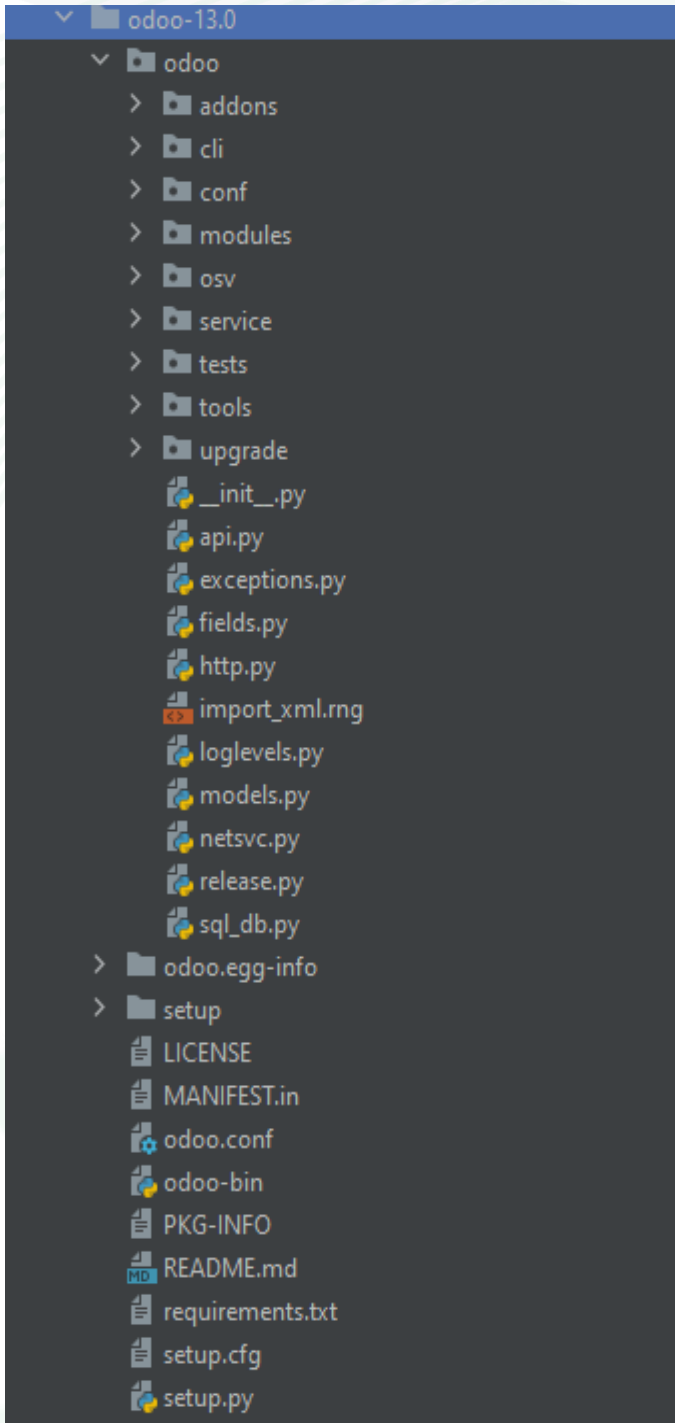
odoo-13.0
odoo
addons
cli
conf
modules
osv
service
tests
tools
upgrade
__init__.py
api.py
exceptions.py
fields.py
http.py
<>
import_xml.rng
loglevels.py
models.py
netsvc.py
release.py
sql_db.py
odoo.egg-info
setup
LICENSE
MANIFEST.in
odoo.conf
odoo-bin
PKG-INFO
MD
README.md
requirements.txt
setup.cfg
setup.py